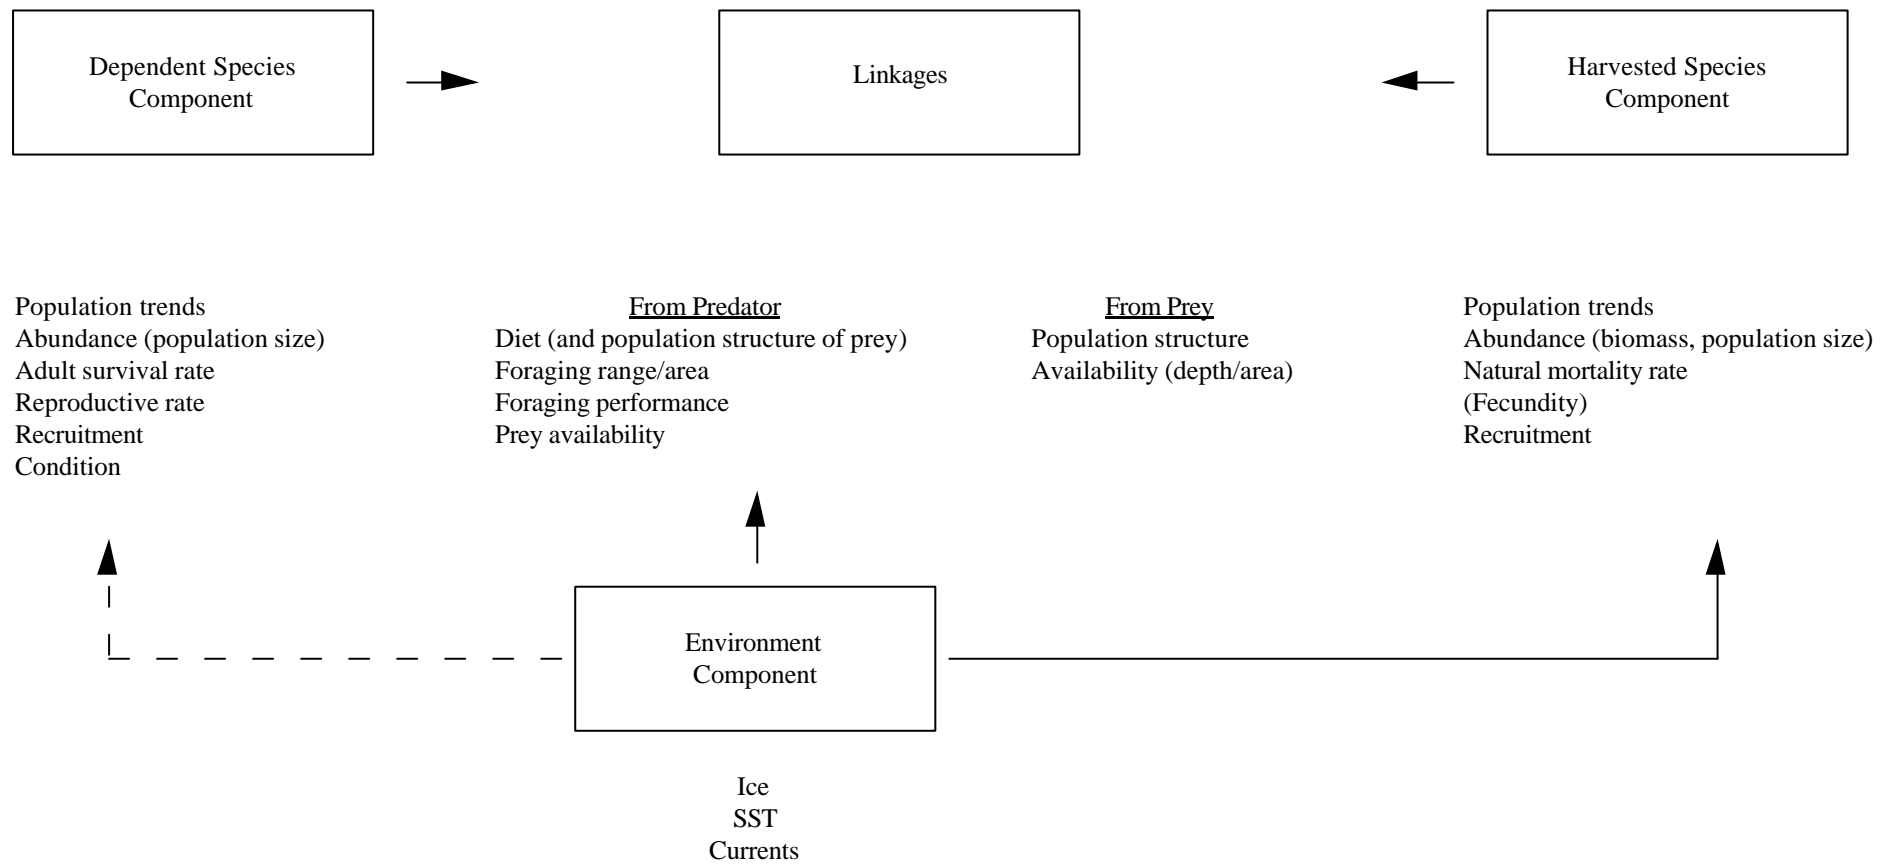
Dependent Species Component

Linkages

Harvested Species Component

Population trends
Abundance (population size)
Adult survival rate
Reproductive rate
Recruitment
Condition

From Predator
Diet (and population structure of prey)
Foraging range/area
Foraging performance
Prey availability

From Prey
Population structure
Availability (depth/area)

Population trends
Abundance (biomass, population size)
Natural mortality rate
(Fecundity)
Recruitment

Environment Component

Ice
SST
Currents